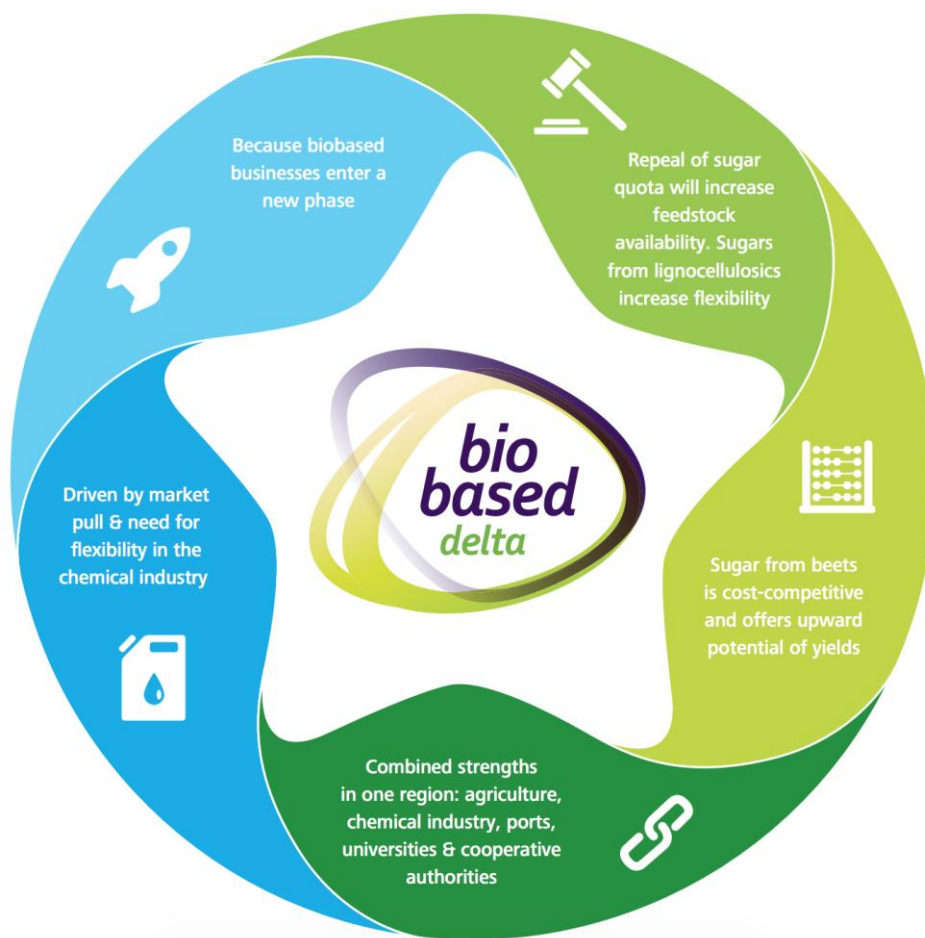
Because biobased businesses enter a new phase

Repeal of sugar quota will increase feedstock availability. Sugars from lignocellulosics increase flexibility

bio based delta

Driven by market pull & need for flexibility in the chemical industry

Sugar from beets is cost-competitive and offers upward potential of yields

Combined strengths in one region: agriculture, chemical industry, ports, universities & cooperative authorities